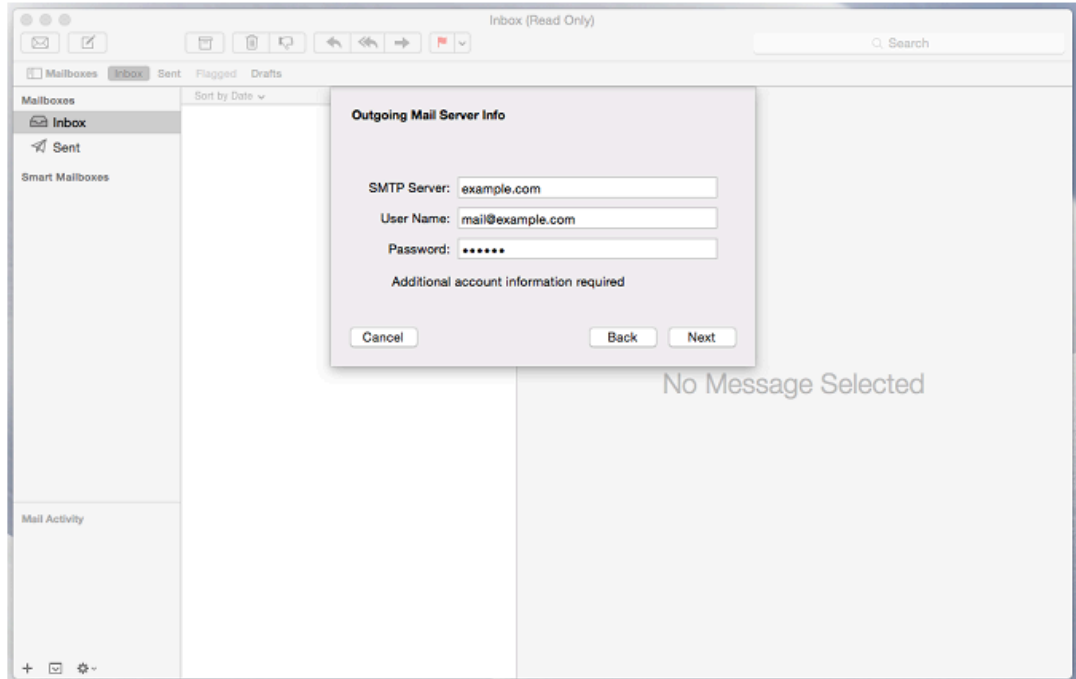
Inbox (Read Only)

Search

Mailboxes Inbox Sent Flagged Drafts

Mailboxes
Inbox
Sent
Smart Mailboxes

Sort by Date

Outgoing Mail Server Info

SMTP Server: example.com
User Name: mail@example.com
Password: ••••••
Additional account information required

Cancel
Back
Next

No Message Selected

Mail Activity